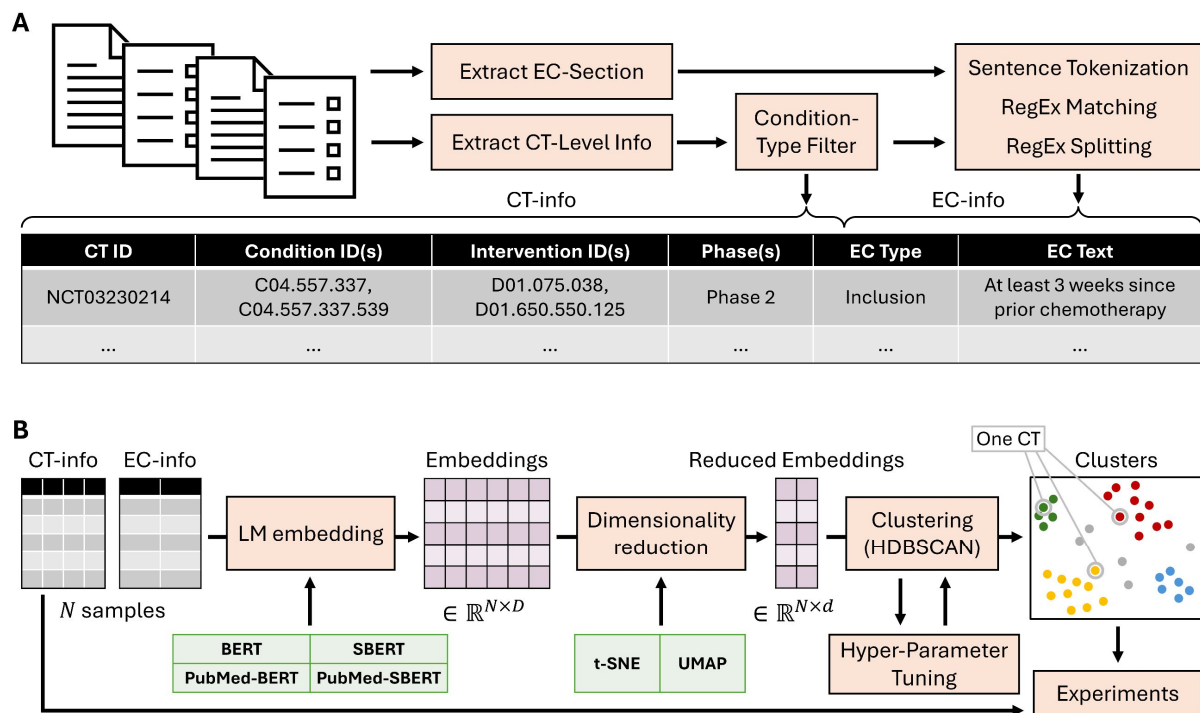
A

Extract EC-Section

Extract CT-Level Info

Condition-Type Filter

Sentence Tokenization
RegEx Matching
RegEx Splitting

CT-info

EC-info

| CT ID | Condition ID(s) | Intervention ID(s) | Phase(s) | EC Type | EC Text |
|---|---|---|---|---|---|
| NCT03230214 | C04.557.337, C04.557.337.539 | D01.075.038, D01.650.550.125 | Phase 2 | Inclusion | At least 3 weeks since prior chemotherapy |
| ... | ... | ... | ... | ... | ... |

B

CT-info EC-info

$N$ samples

LM embedding

| BERT | SBERT |
|---|---|
| PubMed-BERT | PubMed-SBERT |

Embeddings

$\in \mathbb{R}^{N \times D}$

Dimensionality reduction

| t-SNE | UMAP |
|---|---|

Reduced Embeddings

$\in \mathbb{R}^{N \times d}$

Clustering (HDBSCAN)

Hyper-Parameter Tuning

One CT

Clusters

Experiments